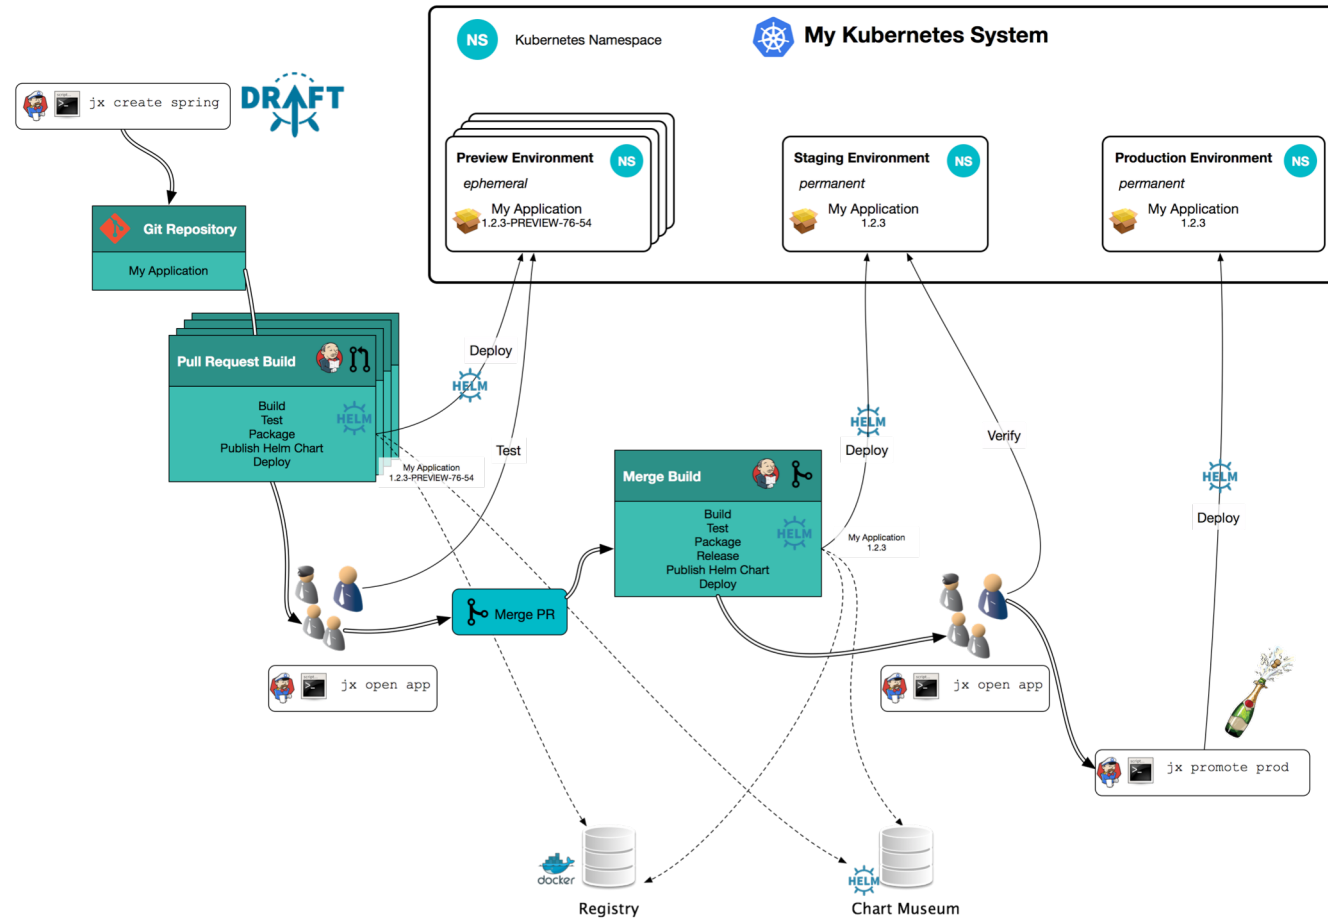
NS Kubernetes Namespace

My Kubernetes System

jx create spring

DRAFT

Preview Environment NS
ephemeral
My Application
1.2.3-PREVIEW-76-54

Staging Environment NS
permanent
My Application
1.2.3

Production Environment NS
permanent
My Application
1.2.3

Git Repository
My Application

Pull Request Build
Build
Test
Package
Publish Helm Chart
Deploy

HELM

Deploy

HELM

Test

My Application
1.2.3-PREVIEW-76-54

Merge Build
Build
Test
Package
Release
Publish Helm Chart
Deploy

HELM

HELM
Deploy

Verify

HELM
Deploy

My Application
1.2.3

Merge PR

jx open app

jx open app

jx promote prod

docker
Registry

HELM
Chart Museum